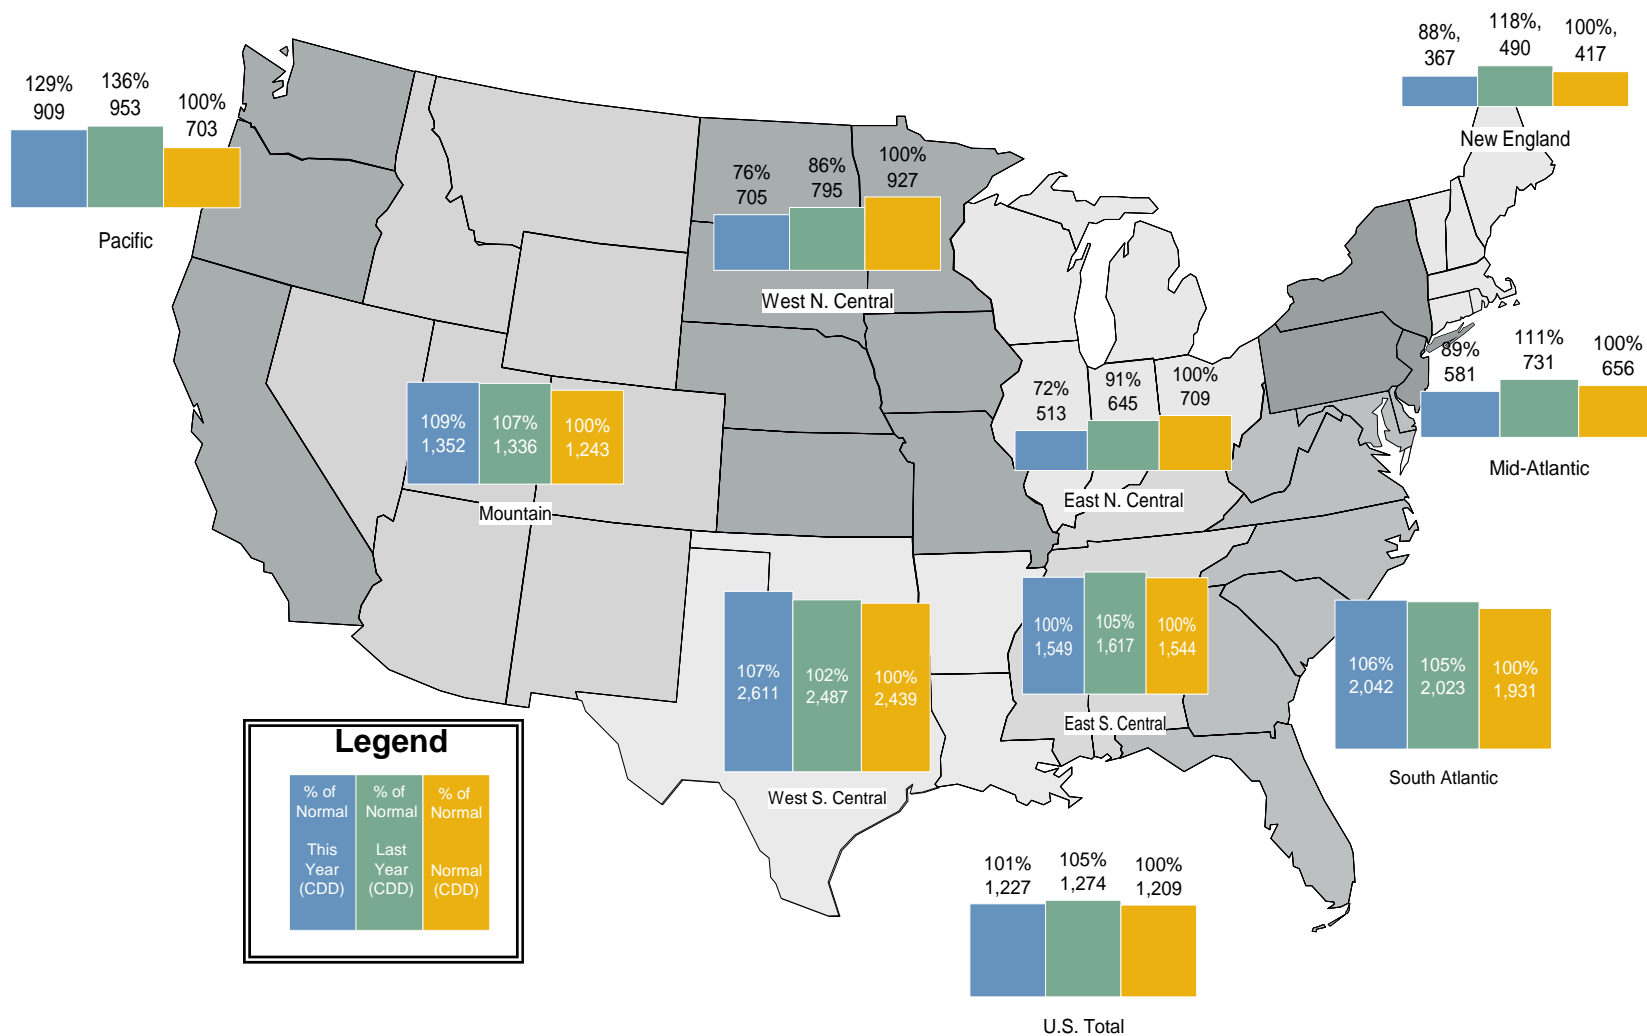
129%
909

136%
953

100%
703

Pacific

76%
705

86%
795

100%
927

West N. Central

88%,
367

118%,
490

100%,
417

New England

109%
1,352

107%
1,336

100%
1,243

Mountain

72%
513

91%
645

100%
709

East N. Central

89%
581

111%
731

100%
656

Mid-Atlantic

107%
2,611

102%
2,487

100%
2,439

West S. Central

100%
1,549

105%
1,617

100%
1,544

East S. Central

106%
2,042

105%
2,023

100%
1,931

South Atlantic

Legend

% of Normal

This Year (CDD)

% of Normal

Last Year (CDD)

% of Normal

Normal (CDD)

101%
1,227

105%
1,274

100%
1,209

U.S. Total